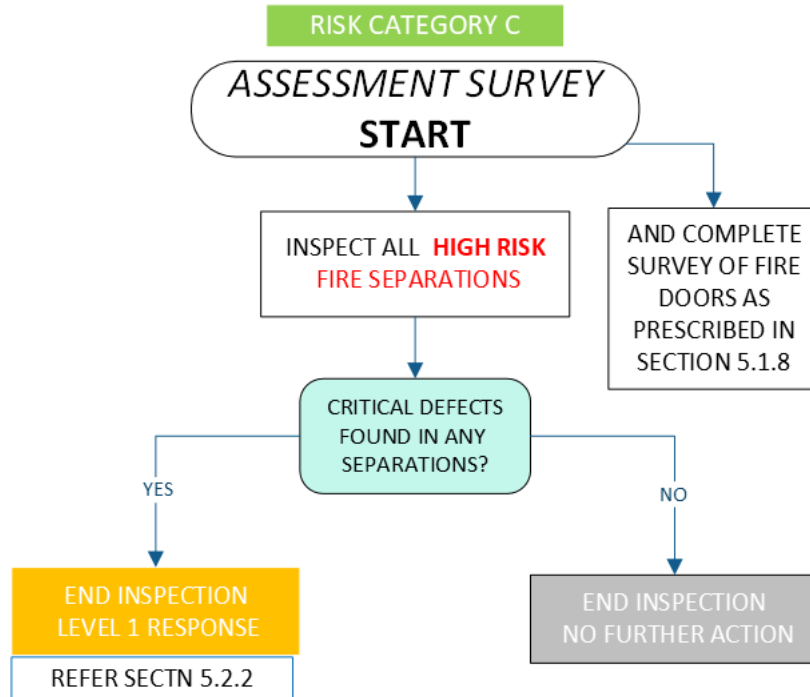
RISK CATEGORY C

ASSESSMENT SURVEY
START

INSPECT ALL HIGH RISK FIRE SEPARATIONS

AND COMPLETE SURVEY OF FIRE DOORS AS PRESCRIBED IN SECTION 5.1.8

CRITICAL DEFECTS FOUND IN ANY SEPARATIONS?

YES

NO

END INSPECTION
LEVEL 1 RESPONSE

REFER SECTN 5.2.2

END INSPECTION
NO FURTHER ACTION